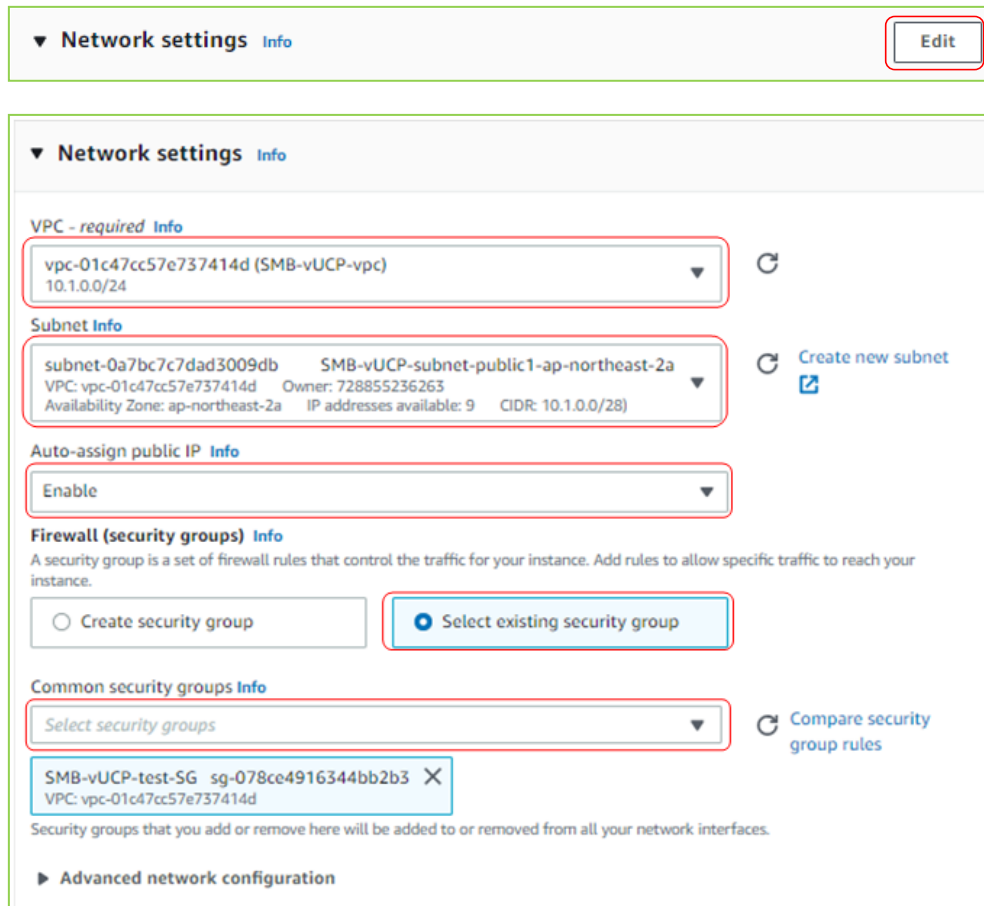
Network settings Info

Edit

Network settings Info

VPC - required Info

vpc-01c47cc57e737414d (SMB-vUCP-vpc)
10.1.0.0/24

Subnet Info

subnet-0a7bc7c7dad3009db SMB-vUCP-subnet-public1-ap-northeast-2a
VPC: vpc-01c47cc57e737414d Owner: 728855236263
Availability Zone: ap-northeast-2a IP addresses available: 9 CIDR: 10.1.0.0/28)

Create new subnet

Auto-assign public IP Info

Enable

Firewall (security groups) Info

A security group is a set of firewall rules that control the traffic for your instance. Add rules to allow specific traffic to reach your instance.

Create security group

Select existing security group

Common security groups Info

Select security groups

Compare security group rules

SMB-vUCP-test-SG sg-078ce4916344bb2b3
VPC: vpc-01c47cc57e737414d

Security groups that you add or remove here will be added to or removed from all your network interfaces.

Advanced network configuration